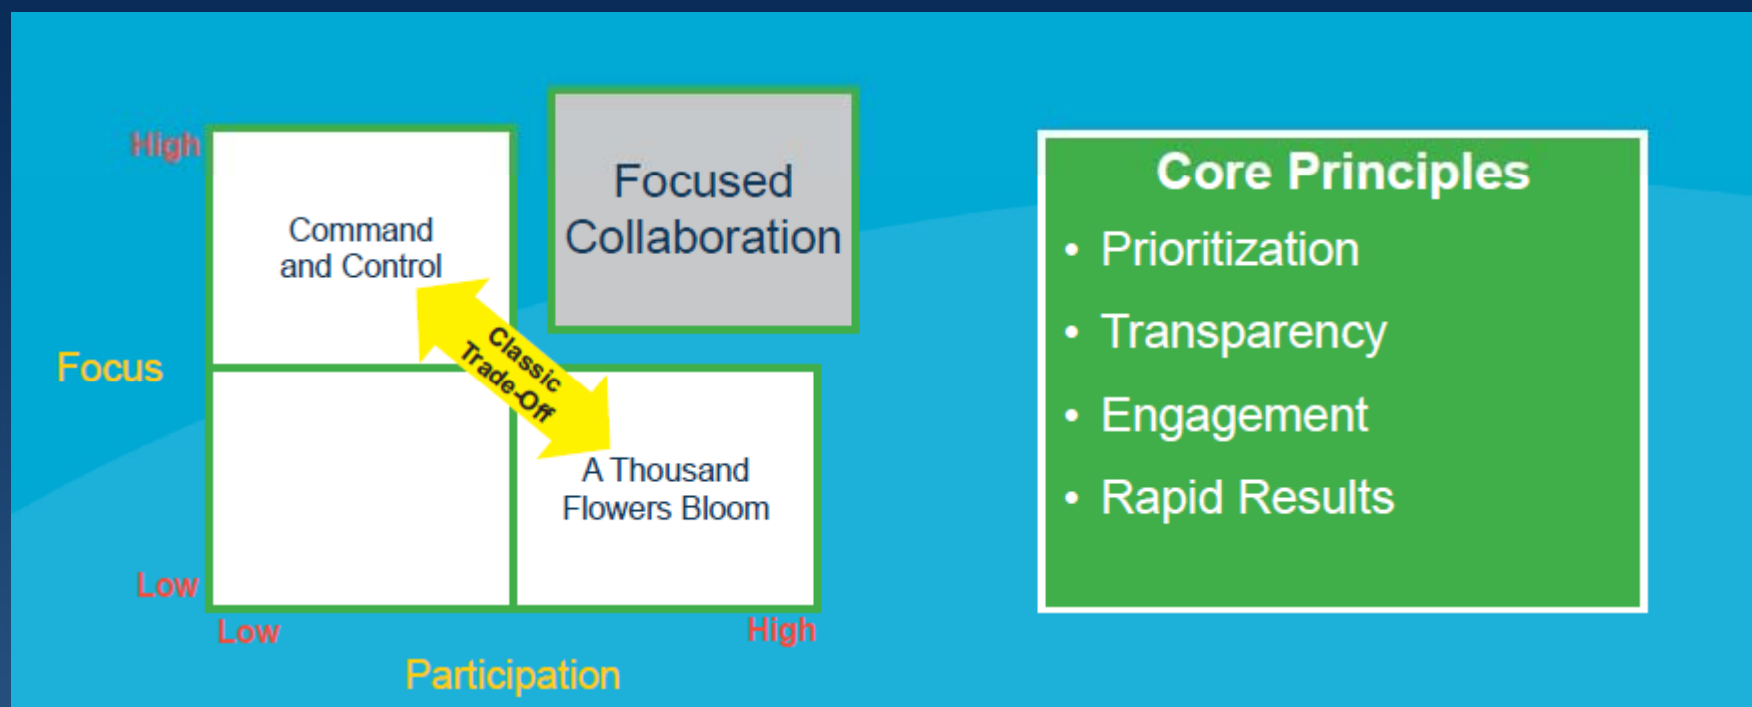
High

Command and Control

Focused Collaboration

Classic Trade-Off

Focus

A Thousand Flowers Bloom

Low

Low

High

Participation

Core Principles
• Prioritization
• Transparency
• Engagement
• Rapid Results